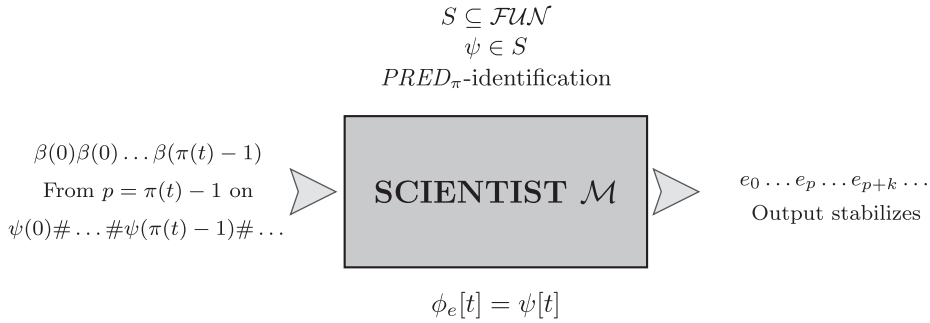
$S \subseteq \mathcal{FUN}$
$\psi \in S$
$PRED_\pi$-identification

$\beta(0)\beta(0)\ldots\beta(\pi(t)-1)$
From $p = \pi(t) - 1$ on
$\psi(0)\#\ldots\#\psi(\pi(t)-1)\#\ldots$

SCIENTIST $\mathcal{M}$

$e_0 \ldots e_p \ldots e_{p+k} \ldots$
Output stabilizes

$\phi_e[t] = \psi[t]$